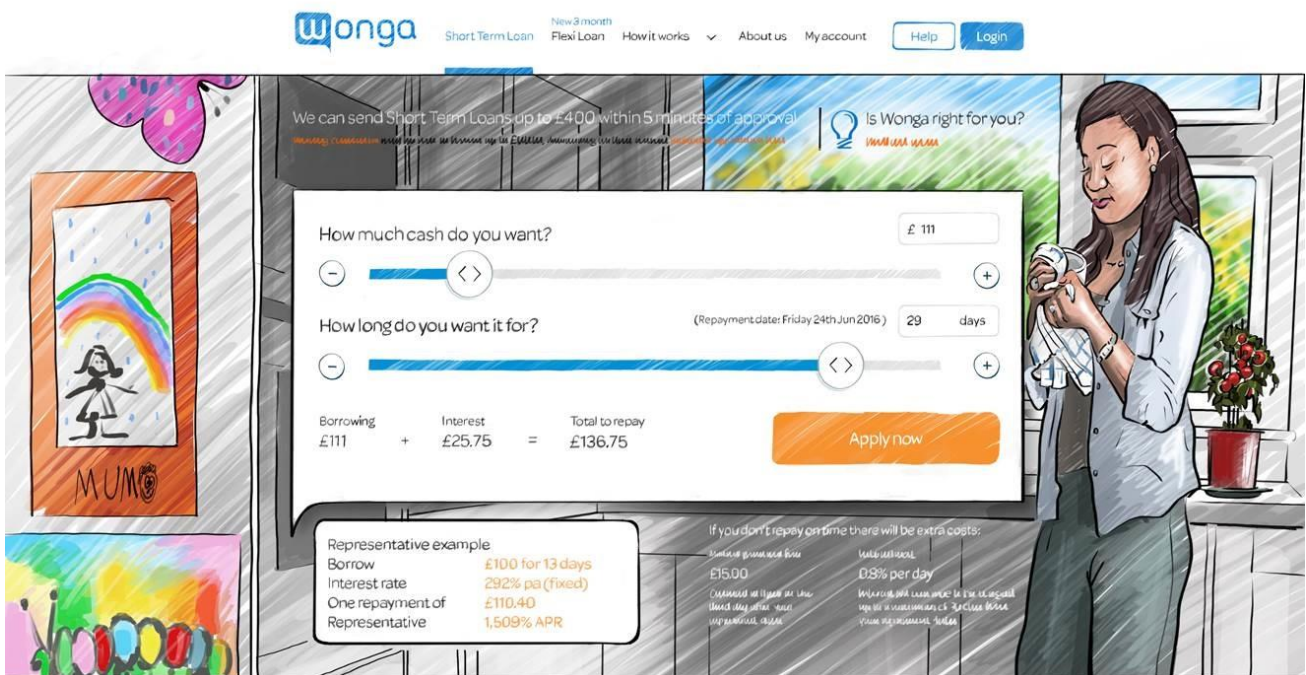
wonga

Short Term Loan

New 3 month
Flexi Loan

How it works

About us

My account

Help

Login

We can send Short Term Loans up to £400 within 5 minutes of approval

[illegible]

Is Wonga right for you?

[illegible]

How much cash do you want?

£ 111

How long do you want it for?

(Repayment date: Friday 24th Jun 2016)

29 days

| Borrowing | | Interest | | Total to repay |
|---|---|---|---|---|
| £111 | + | £25.75 | = | £136.75 |

Apply now

MUM

Representative example
Borrow £100 for 13 days
Interest rate 292% pa (fixed)
One repayment of £110.40
Representative 1,509% APR

If you don't repay on time there will be extra costs:

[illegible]
£15.00
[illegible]

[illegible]
0.8% per day
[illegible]